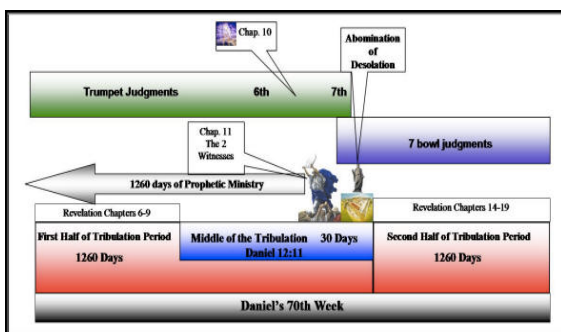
Chap. 10

Abomination of Desolation

Trumpet Judgments 6th 7th

Chap. 11 The 2 Witnesses

7 bowl judgments

1260 days of Prophetic Ministry

Revelation Chapters 6-9

Revelation Chapters 14-19

First Half of Tribulation Period
1260 Days

Middle of the Tribulation 30 Days
Daniel 12:11

Second Half of Tribulation Period
1260 Days

Daniel's 70th Week